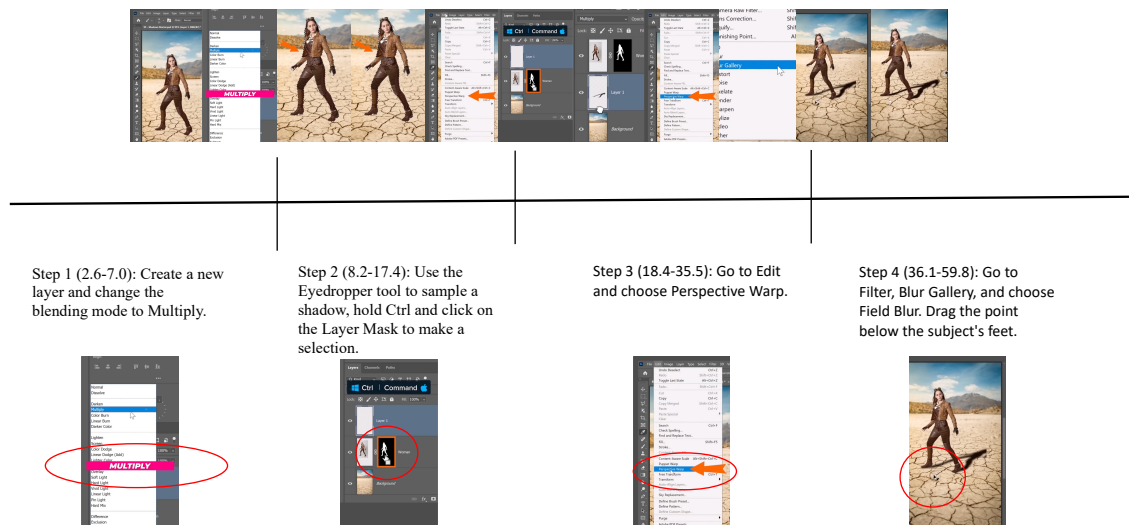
Step 1 (2.6-7.0): Create a new layer and change the blending mode to Multiply.

Step 2 (8.2-17.4): Use the Eyedropper tool to sample a shadow, hold Ctrl and click on the Layer Mask to make a selection.

Step 3 (18.4-35.5): Go to Edit and choose Perspective Warp.

Step 4 (36.1-59.8): Go to Filter, Blur Gallery, and choose Field Blur. Drag the point below the subject's feet.

MULTIPLY

Ctrl | Command

Multiply

Layer 1

Background

Blur Gallery

MULTIPLY

Normal
Dissolve
Darken
Multiply
Color Burn
Linear Burn
Darker Color
Lighten
Screen
Color Dodge
Linear Dodge (Add)
Lighter Color
Overlay
Soft Light
Hard Light
Vivid Light
Linear Light
Pin Light
Hard Mix
Difference
Exclusion

Layers Channels Paths

Ctrl | Command

Layer 1

Woman

Background